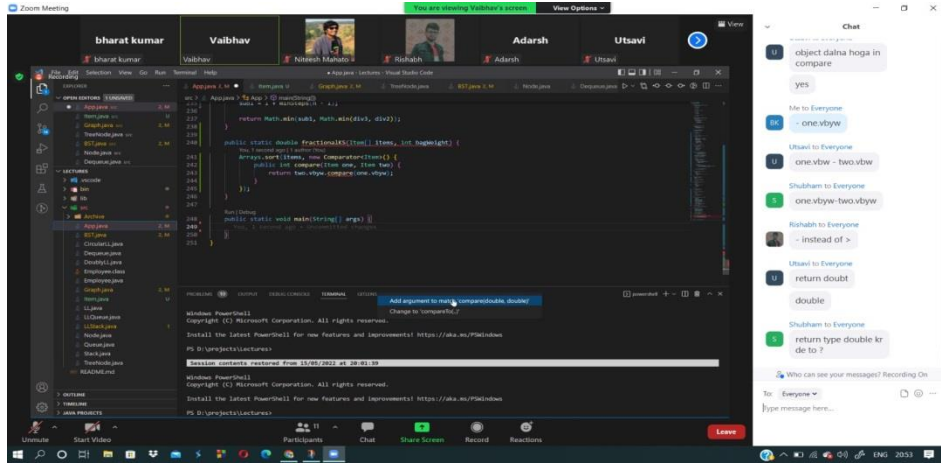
Zoom Meeting

You are viewing Vaibhav's screen View Options

View

bharat kumar Vaibhav Adarsh Utsavi

bharat kumar Vaibhav Niteesh Mahato Rishabh Adarsh Utsavi

Recording

File Edit Selection View Go Run Terminal Help • App.java - Lectures - Visual Studio Code

EXPLORER

OPEN EDITORS 1 UNSAVED

App.java

Item.java

Graph.java

TreeNode.java

BST.java

Node.java

Dequeue.java

LECTURES

.vscode

bin

lib

src

Archive

App.java

BST.java

CircularLL.java

Dequeue.java

DoublyLL.java

Employee.class

Employee.java

Graph.java

Item.java

LL.java

LLQueue.java

LLStack.java

Node.java

Queue.java

Stack.java

TreeNode.java

README.md

OUTLINE

TIMELINE

JAVA PROJECTS

App.java 2, M • Item.java U Graph.java 2, M TreeNode.java BST.java 2, M Node.java Dequeue.java

src > App.java > App > main(String[])

237 return Math.min(sub1, Math.min(div3, div2));

238 }

239

240 public static double fractionalKS(Item[] items, int bagWeight) {

You, 1 second ago | 1 author (You)

241 Arrays.sort(items, new Comparator<Item>() {

242 public int compare(Item one, Item two) {

243 return two.vbyw.compare(one.vbyw);

244 }

245 });

246 }

247

Run | Debug

248 public static void main(String[] args) {

249 You, 1 second ago • Uncommitted changes

250 }

251 }

PROBLEMS 10 OUTPUT DEBUG CONSOLE TERMINAL

Add argument to match 'compare(double, double)'

Change to 'compareTo(..)'

powershell

Windows PowerShell
Copyright (C) Microsoft Corporation. All rights reserved.

Install the latest PowerShell for new features and improvements! https://aka.ms/PSWindows

PS D:\projects\Lectures>

Session contents restored from 15/05/2022 at 20:01:59

Windows PowerShell
Copyright (C) Microsoft Corporation. All rights reserved.

Install the latest PowerShell for new features and improvements! https://aka.ms/PSWindows

PS D:\projects\Lectures>

Unmute Start Video Participants 11 Chat Share Screen Record Reactions Leave

Chat

object dalna hoga in compare

yes

Me to Everyone

- one.vbyw

Utsavi to Everyone

one.vbw - two.vbw

Shubham to Everyone

one.vbyw-two.vbyw

Rishabh to Everyone

- instead of >

Utsavi to Everyone

return doubt

double

Shubham to Everyone

return type double kr de to ?

Who can see your messages? Recording On

To: Everyone

Type message here...

ENG 20:53